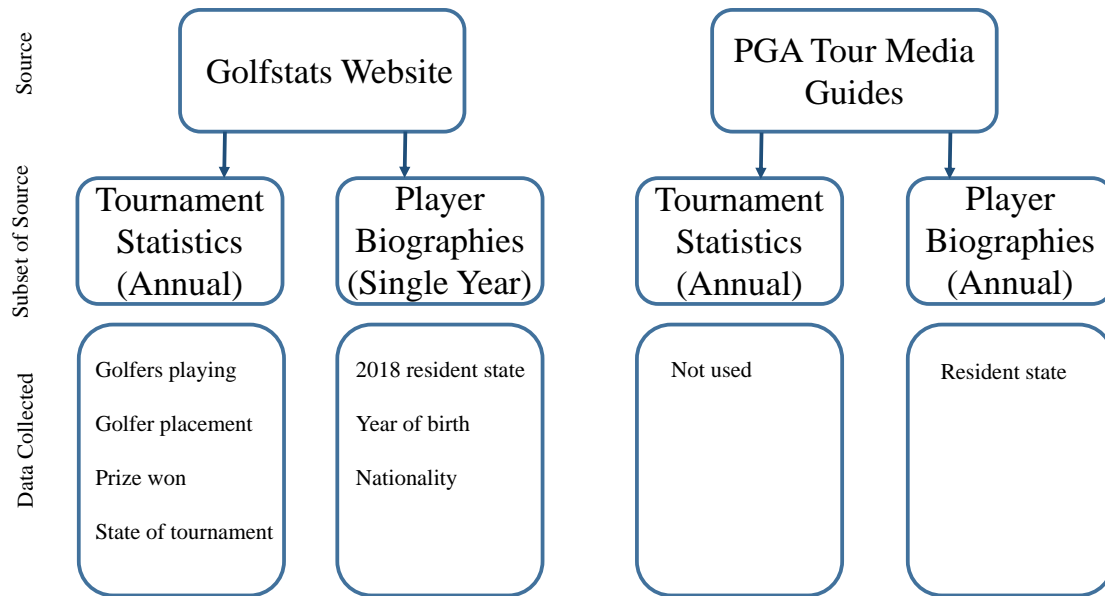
Source

Golfstats Website

PGA Tour Media Guides

Subset of Source

Tournament Statistics (Annual)

Player Biographies (Single Year)

Tournament Statistics (Annual)

Player Biographies (Annual)

Data Collected

Golfers playing

Golfer placement

Prize won

State of tournament

2018 resident state

Year of birth

Nationality

Not used

Resident state